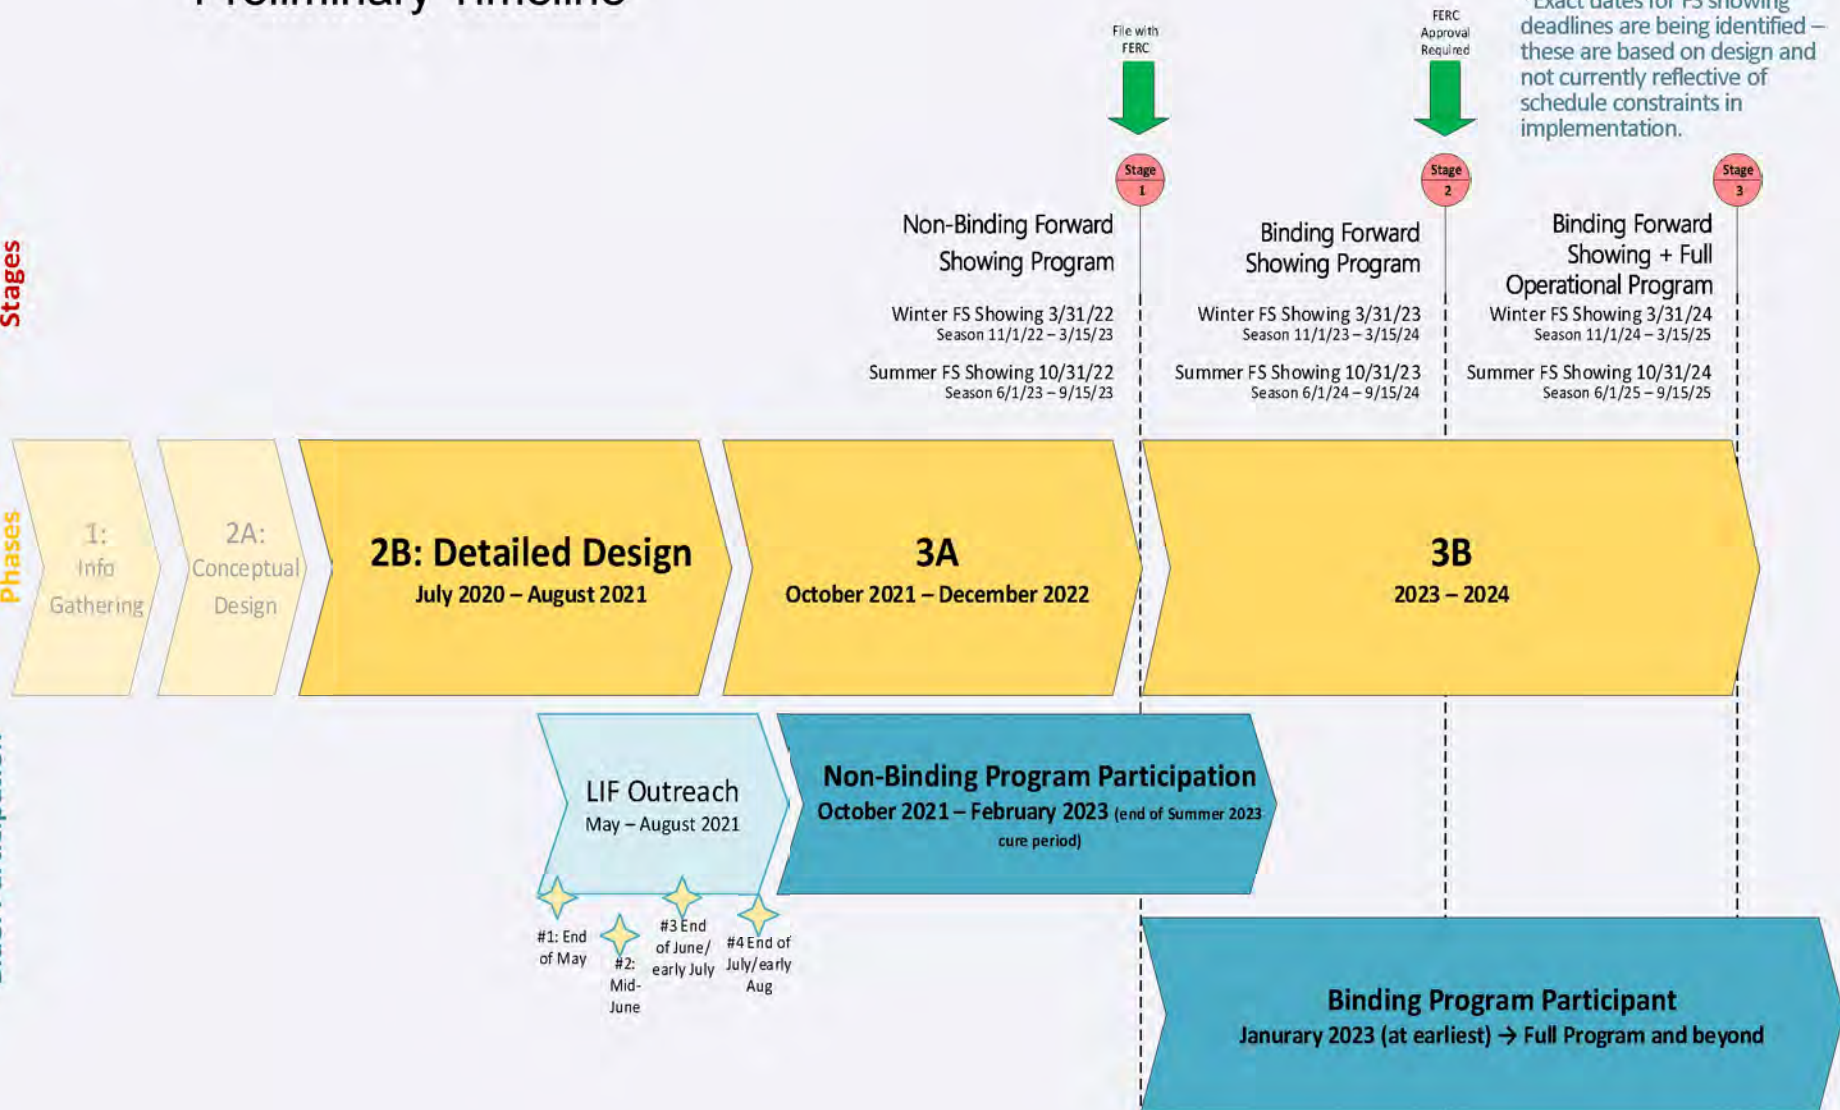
Preliminary Timeline

File with FERC

FERC Approval Required

Exact dates for FS showing deadlines are being identified – these are based on design and not currently reflective of schedule constraints in implementation.

Stages

Stage 1

Stage 2

Stage 3

Non-Binding Forward Showing Program

Winter FS Showing 3/31/22
Season 11/1/22 – 3/15/23

Summer FS Showing 10/31/22
Season 6/1/23 – 9/15/23

Binding Forward Showing Program

Winter FS Showing 3/31/23
Season 11/1/23 – 3/15/24

Summer FS Showing 10/31/23
Season 6/1/24 – 9/15/24

Binding Forward Showing + Full Operational Program

Winter FS Showing 3/31/24
Season 11/1/24 – 3/15/25

Summer FS Showing 10/31/24
Season 6/1/25 – 9/15/25

Phases

1: Info Gathering

2A: Conceptual Design

2B: Detailed Design
July 2020 – August 2021

3A
October 2021 – December 2022

3B
2023 – 2024

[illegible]

LIF Outreach
May – August 2021

#1: End of May

#2: Mid-June

#3 End of June/ early July

#4 End of July/early Aug

Non-Binding Program Participation
October 2021 – February 2023 (end of Summer 2023 cure period)

Binding Program Participant
Janurary 2023 (at earliest) → Full Program and beyond